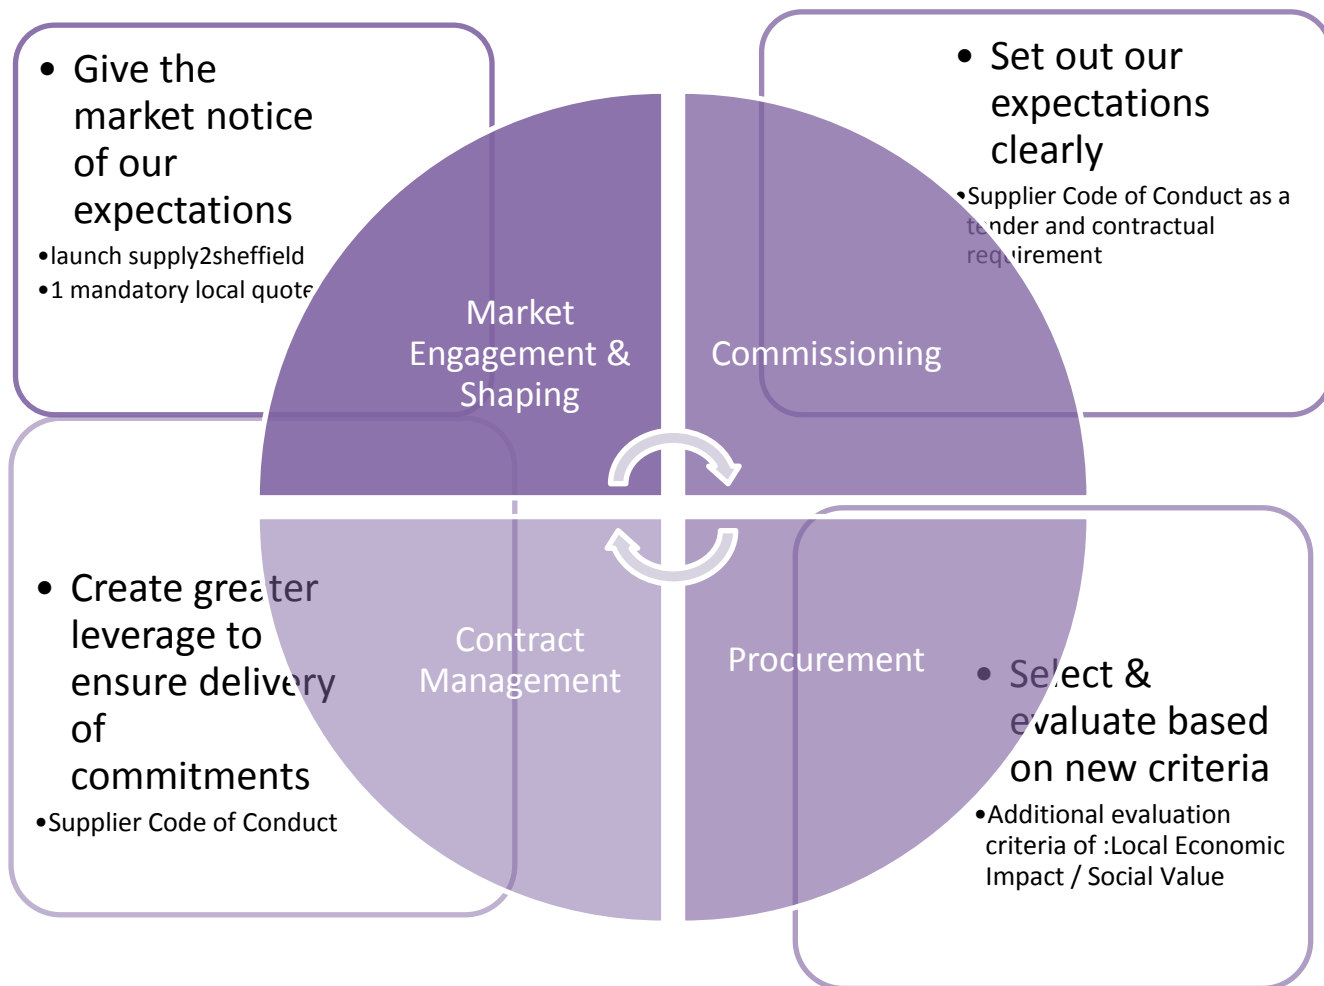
• Give the market notice of our expectations

•launch supply2sheffield

•1 mandatory local quote

• Set out our expectations clearly

•Supplier Code of Conduct as a tender and contractual requirement

Market Engagement & Shaping

Commissioning

Contract Management

Procurement

• Create greater leverage to ensure delivery of commitments

•Supplier Code of Conduct

• Select & evaluate based on new criteria

•Additional evaluation criteria of :Local Economic Impact / Social Value